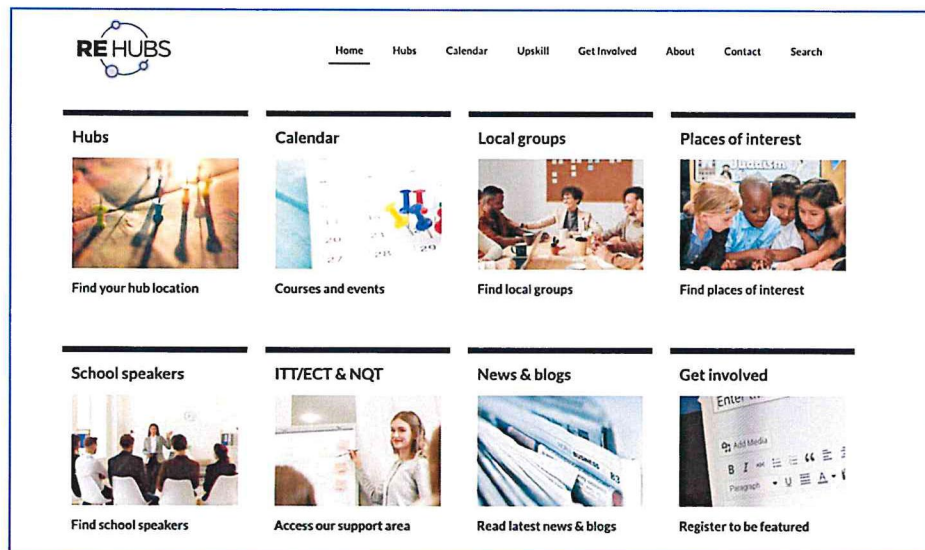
RE HUBS

Home Hubs Calendar Upskill Get Involved About Contact Search

Hubs

Find your hub location

Calendar

Courses and events

Local groups

Find local groups

Places of interest

Find places of interest

School speakers

Find school speakers

ITT/ECT & NQT

Access our support area

News & blogs

Read latest news & blogs

Get involved

Register to be featured